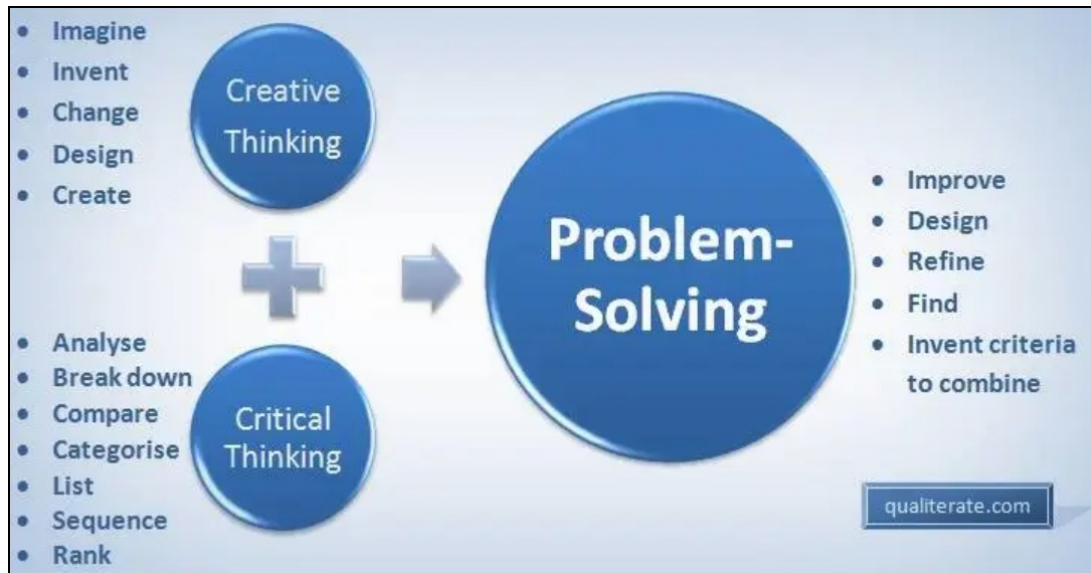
- Imagine
- Invent
- Change
- Design
- Create

Creative Thinking

- Analyse
- Break down
- Compare
- Categorise
- List
- Sequence
- Rank

Critical Thinking

Problem-Solving

- Improve
- Design
- Refine
- Find
- Invent criteria to combine

qualiterate.com